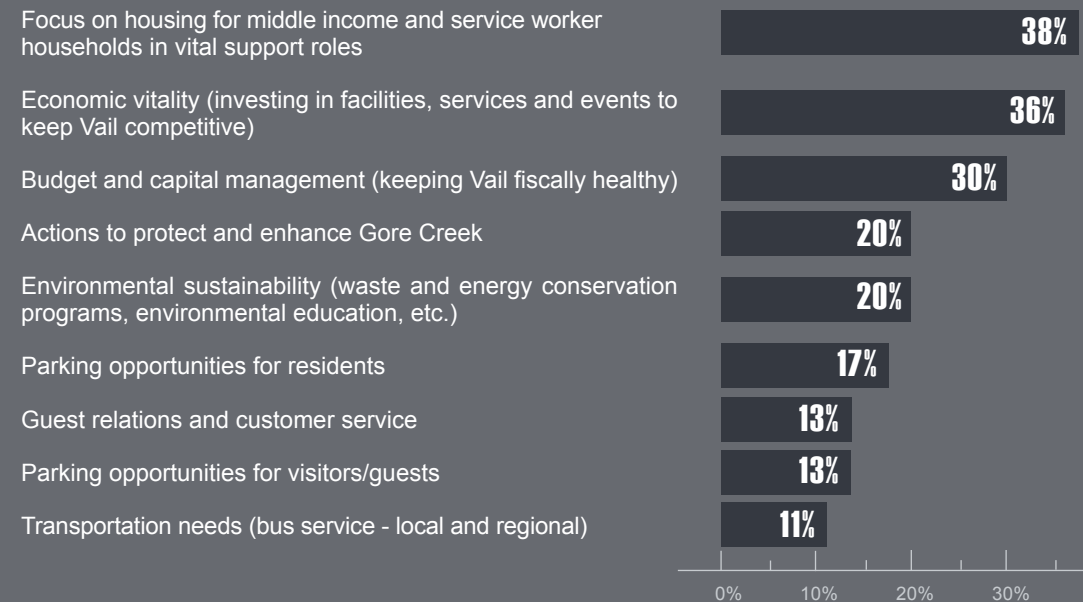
| | |
|---|---|
| Focus on housing for middle income and service worker households in vital support roles | 38% |
| Economic vitality (investing in facilities, services and events to keep Vail competitive) | 36% |
| Budget and capital management (keeping Vail fiscally healthy) | 30% |
| Actions to protect and enhance Gore Creek | 20% |
| Environmental sustainability (waste and energy conservation programs, environmental education, etc.) | 20% |
| Parking opportunities for residents | 17% |
| Guest relations and customer service | 13% |
| Parking opportunities for visitors/guests | 13% |
| Transportation needs (bus service - local and regional) | 11% |

0% 10% 20% 30%